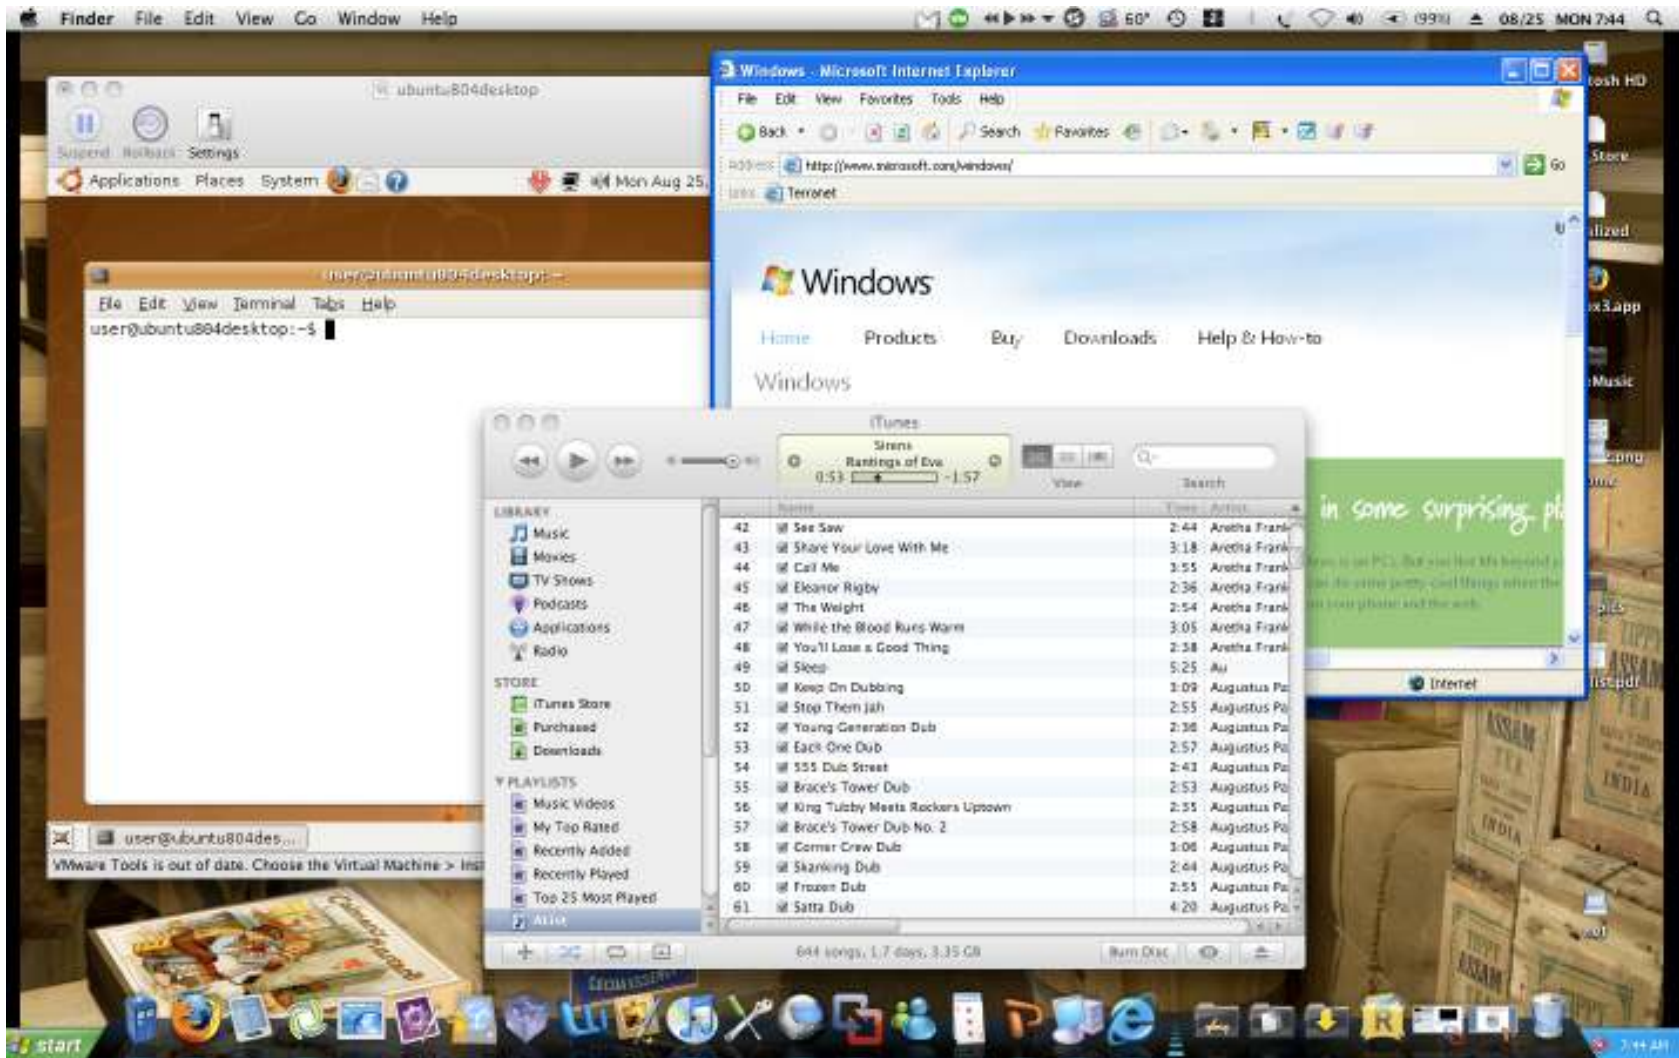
Finder File Edit View Go Window Help

60° 99% 08/25 MON 7:44

ubuntu804desktop

Suspend Rollback Settings

Applications Places System Mon Aug 25,

user@ubuntu804desktop: ~

File Edit View Terminal Tabs Help

user@ubuntu804desktop:~$

user@ubuntu804des...

VMware Tools is out of date. Choose the Virtual Machine > Ins

Windows - Microsoft Internet Explorer

File Edit View Favorites Tools Help

Back Search Favorites

Address http://www.microsoft.com/windows/ Go

Links Terranet

Windows

Home Products Buy Downloads Help & How-to

Windows

in some surprising pl

Internet

iTunes

Sirens
Rantings of Eva
0:53 -1:57

View Search

LIBRARY
Music
Movies
TV Shows
Podcasts
Applications
Radio

STORE
iTunes Store
Purchased
Downloads

PLAYLISTS
Music Videos
My Top Rated
Recently Added
Recently Played
Top 25 Most Played

| | Name | Time | Artist |
|---|---|---|---|
| 42 | See Saw | 2:44 | Aretha Frank |
| 43 | Share Your Love With Me | 3:18 | Aretha Frank |
| 44 | Call Me | 3:55 | Aretha Frank |
| 45 | Eleanor Rigby | 2:36 | Aretha Frank |
| 46 | The Weight | 2:54 | Aretha Frank |
| 47 | While the Blood Runs Warm | 3:05 | Aretha Frank |
| 48 | You'll Lose a Good Thing | 2:38 | Aretha Frank |
| 49 | Sleep | 5:25 | Au |
| 50 | Keep On Dubbing | 3:09 | Augustus Pa |
| 51 | Stop Them Jah | 2:55 | Augustus Pa |
| 52 | Young Generation Dub | 2:36 | Augustus Pa |
| 53 | Each One Dub | 2:57 | Augustus Pa |
| 54 | 555 Dub Street | 2:43 | Augustus Pa |
| 55 | Brace's Tower Dub | 2:53 | Augustus Pa |
| 56 | King Tubby Meets Rockers Uptown | 2:55 | Augustus Pa |
| 57 | Brace's Tower Dub No. 2 | 2:58 | Augustus Pa |
| 58 | Corner Crew Dub | 3:06 | Augustus Pa |
| 59 | Skanking Dub | 2:44 | Augustus Pa |
| 60 | Frozen Dub | 2:55 | Augustus Pa |
| 61 | Satta Dub | 4:20 | Augustus Pa |

644 songs, 1.7 days, 3.35 GB

Burn Disc

tosh HD
Store
lized
x3.app
Music
.png
pics
list.pdf

start